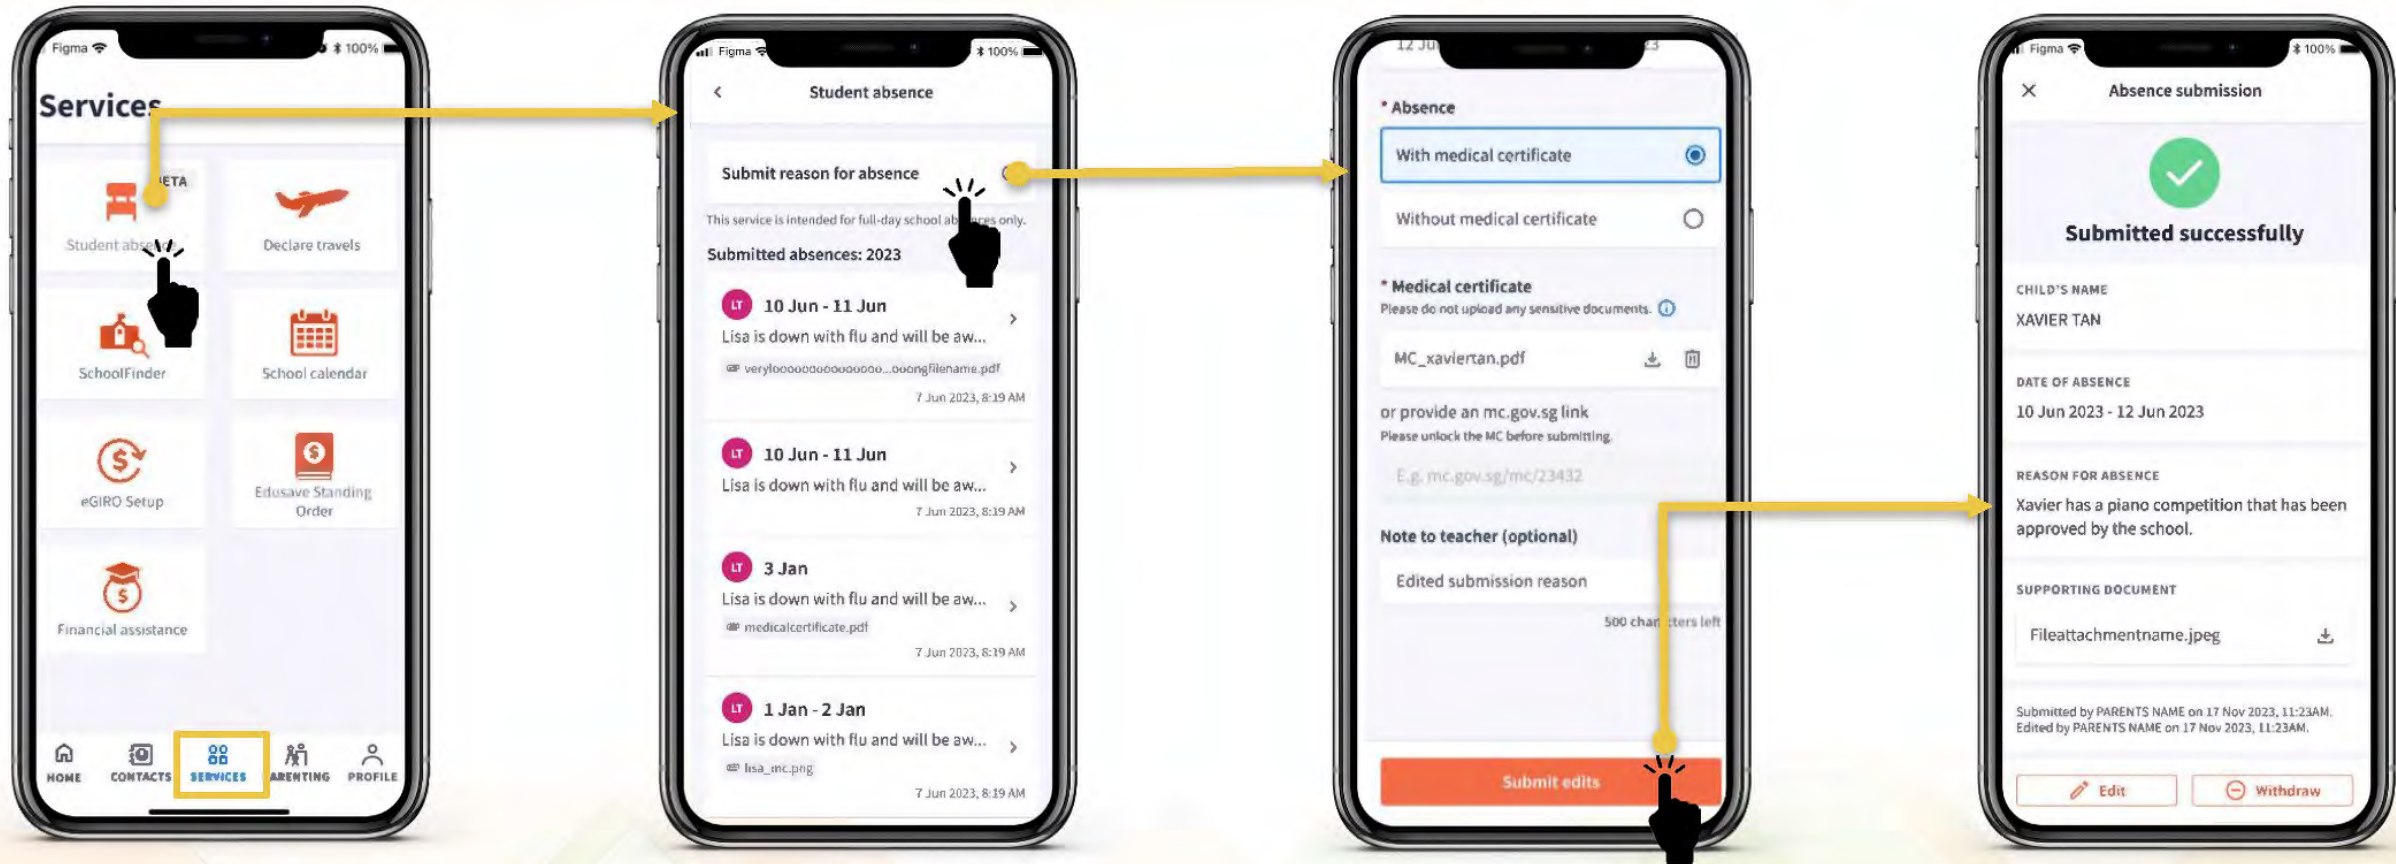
Figma 100%

Services

ETA

Student abs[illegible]

Declare travels

SchoolFinder

School calendar

eGIRO Setup

Edusave Standing Order

Financial assistance

HOME CONTACTS SERVICES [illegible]ARENTING PROFILE

Figma 100%

Student absence

Submit reason for absence

This service is intended for full-day school ab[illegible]ces only.

Submitted absences: 2023

LT 10 Jun - 11 Jun
Lisa is down with flu and will be aw...
verylooooooooooooooo...ooongfilename.pdf
7 Jun 2023, 8:19 AM

LT 10 Jun - 11 Jun
Lisa is down with flu and will be aw...
7 Jun 2023, 8:19 AM

LT 3 Jan
Lisa is down with flu and will be aw...
medicalcertificate.pdf
7 Jun 2023, 8:19 AM

LT 1 Jan - 2 Jan
Lisa is down with flu and will be aw...
lisa_mc.png
7 Jun 2023, 8:19 AM

12 Ju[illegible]

* Absence

With medical certificate

Without medical certificate

* Medical certificate
Please do not upload any sensitive documents.

MC_xaviertan.pdf

or provide an mc.gov.sg link
Please unlock the MC before submitting.

E.g. mc.gov.sg/mc/23432

Note to teacher (optional)

Edited submission reason

500 char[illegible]ters left

Submit edits

Figma 100%

Absence submission

Submitted successfully

CHILD'S NAME
XAVIER TAN

DATE OF ABSENCE
10 Jun 2023 - 12 Jun 2023

REASON FOR ABSENCE
Xavier has a piano competition that has been approved by the school.

SUPPORTING DOCUMENT
Fileattachmentname.jpeg

Submitted by PARENTS NAME on 17 Nov 2023, 11:23AM.
Edited by PARENTS NAME on 17 Nov 2023, 11:23AM.

Edit

Withdraw